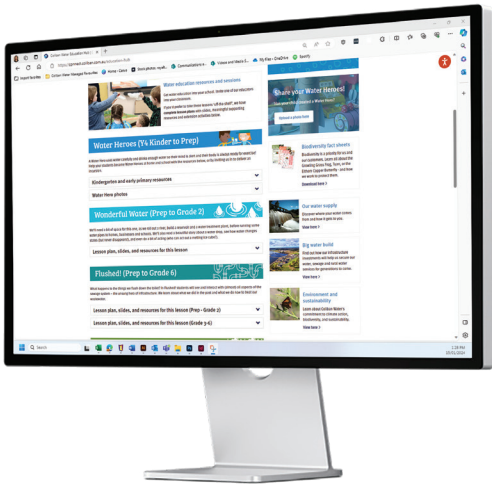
Water education resources and sessions

Water Heroes (Y4 Kinder to Prep)

Kindergarten and early primary resources

Water Hero photos

Wonderful Water (Prep to Grade 2)

Lesson plan, slides, and resources for this lesson

Flushed! (Prep to Grade 6)

Lesson plan, slides, and resources for this lesson (Prep - Grade 2)

Lesson plan, slides, and resources for this lesson (Grade 3-6)

Share your Water Heroes!

Upload a photo here

Biodiversity fact sheets

Download here >

Our water supply

View here >

Big water build

View here >

Environment and sustainability

View here >